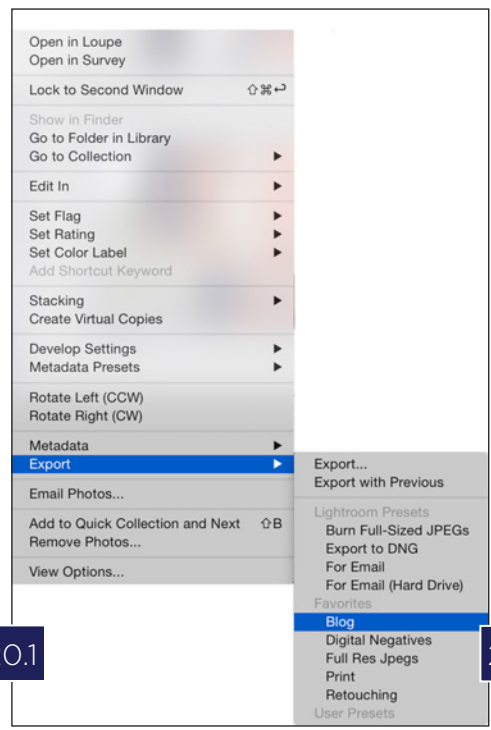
Open in Loupe
Open in Survey

Lock to Second Window ⇧⌘↩

Show in Finder
Go to Folder in Library
Go to Collection ▶

Edit In ▶

Set Flag ▶
Set Rating ▶
Set Color Label ▶
Add Shortcut Keyword

Stacking ▶
Create Virtual Copies

Develop Settings ▶
Metadata Presets ▶

Rotate Left (CCW)
Rotate Right (CW)

Metadata ▶
Export ▶

Email Photos...

Add to Quick Collection and Next ⇧B
Remove Photos...

View Options...

Export...
Export with Previous

Lightroom Presets
Burn Full-Sized JPEGs
Export to DNG
For Email
For Email (Hard Drive)
Favorites
Blog
Digital Negatives
Full Res Jpegs
Print
Retouching
User Presets

0.1

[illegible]